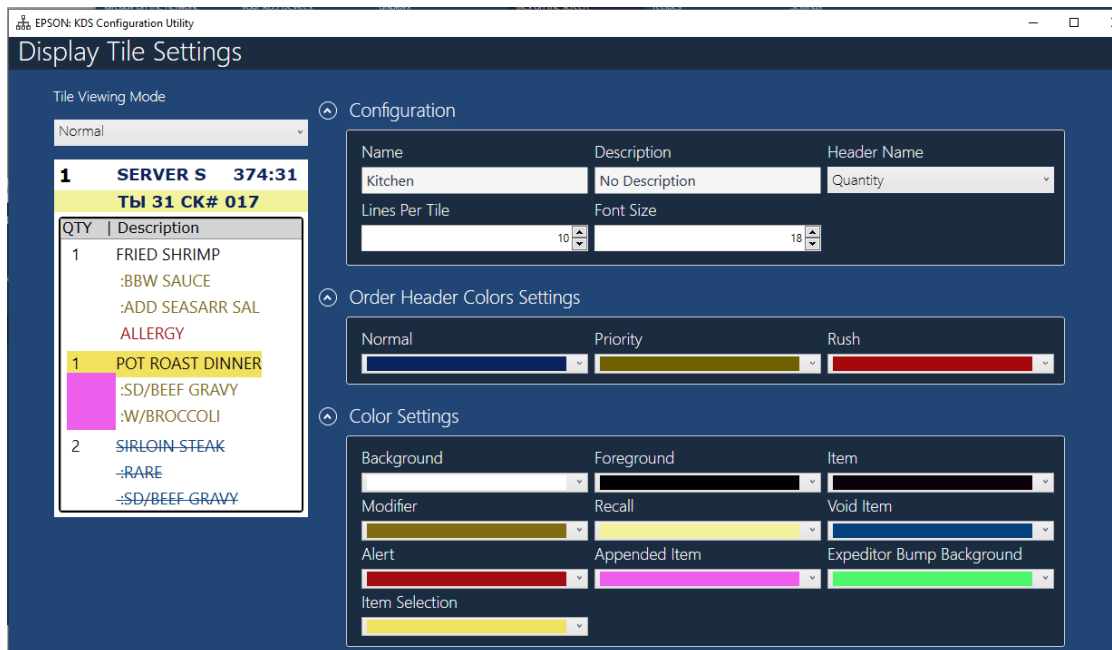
EPSON: KDS Configuration Utility

Display Tile Settings

Tile Viewing Mode

Normal

1 SERVER S 374:31

TЫ 31 CK# 017

| QTY | Description |
|---|---|
| 1 | FRIED SHRIMP |
| | :BBW SAUCE |
| | :ADD SEASARR SAL |
| | ALLERGY |
| 1 | POT ROAST DINNER |
| | :SD/BEEF GRAVY |
| | :W/BROCCOLI |
| 2 | SIRLOIN STEAK |
| | :RARE |
| | :SD/BEEF GRAVY |

Configuration

Name
Kitchen

Description
No Description

Header Name
Quantity

Lines Per Tile
10

Font Size
18

Order Header Colors Settings

Normal

Priority

Rush

Color Settings

Background

Foreground

Item

Modifier

Recall

Void Item

Alert

Appended Item

Expeditor Bump Background

Item Selection